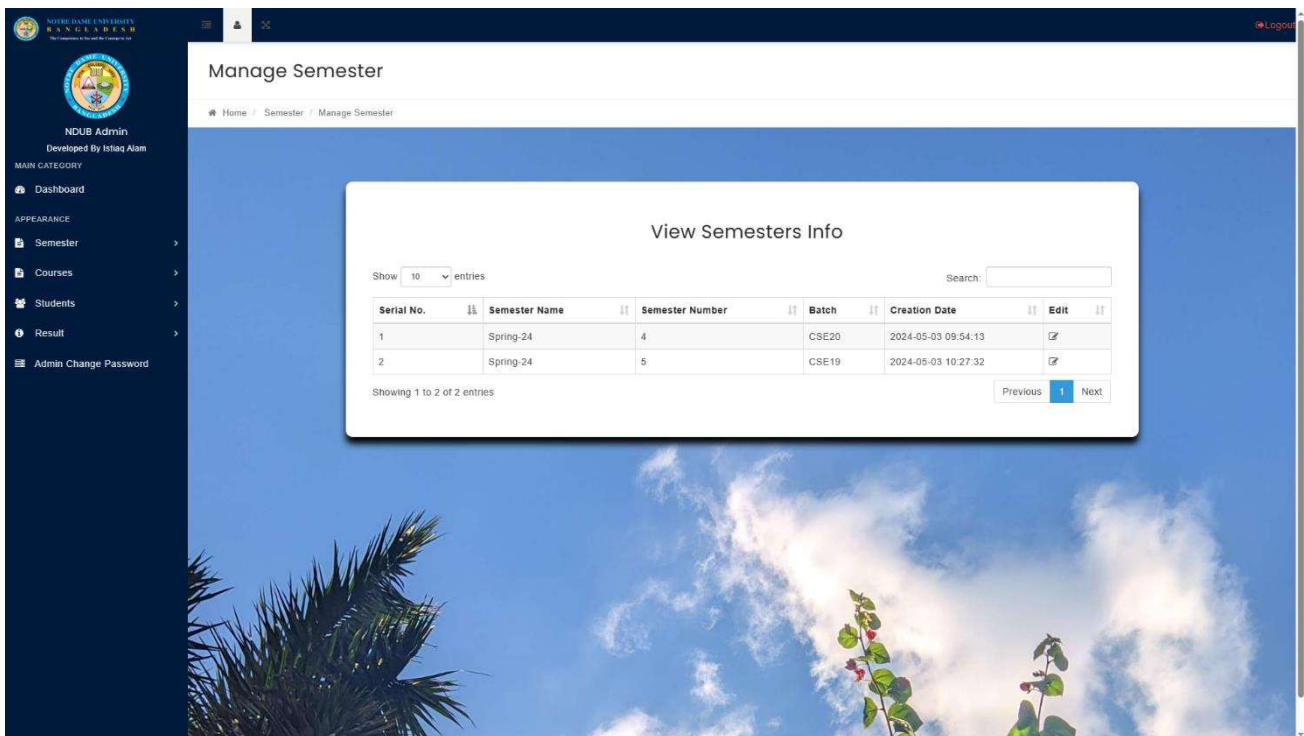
NOTRE DAME UNIVERSITY
BANGLADESH
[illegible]

Logout

NDUB Admin
Developed By Istiaq Alam
MAIN CATEGORY
Dashboard
APPEARANCE
Semester
Courses
Students
Result
Admin Change Password

Manage Semester

Home / Semester / Manage Semester

View Semesters Info

Show 10 entries

Search:

| Serial No. | Semester Name | Semester Number | Batch | Creation Date | Edit |
|---|---|---|---|---|---|
| 1 | Spring-24 | 4 | CSE20 | 2024-05-03 09:54:13 | |
| 2 | Spring-24 | 5 | CSE19 | 2024-05-03 10:27:32 | |

Showing 1 to 2 of 2 entries

Previous 1 Next